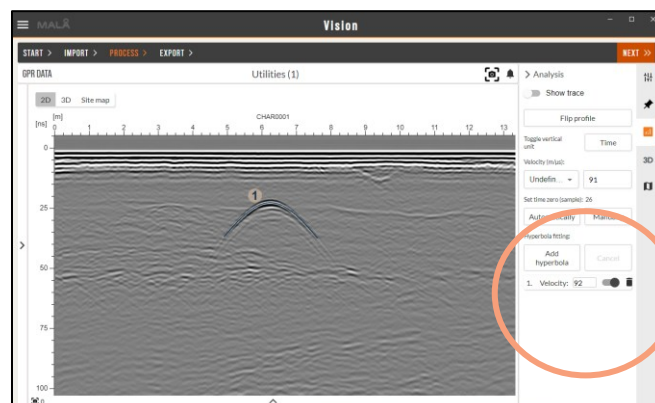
MALÅ

Vision

START > IMPORT > PROCESS > EXPORT >

NEXT >>

GPR DATA

Utilities (1)

> Analysis

2D 3D Site map

[m]

CHAR0001

[ns]

0 1 2 3 4 5 6 7 8 9 10 11 12 13

0

25

50

75

100

1

Show trace

Flip profile

Toggle vertical unit

Time

Velocity (m/μs):

Undefin...

91

Set time zero (sample): 26

Automatically

Manual

Hyperbola fitting:

Add hyperbola

Cancel

1. Velocity: 92

3D